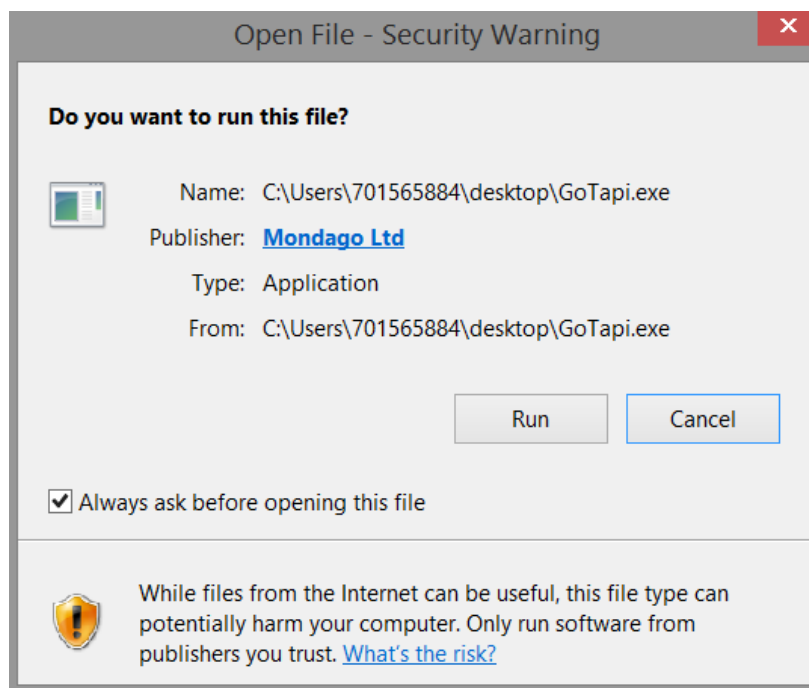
Open File - Security Warning

Do you want to run this file?

Name: C:\Users\701565884\desktop\GoTapi.exe

Publisher: Mondago Ltd

Type: Application

From: C:\Users\701565884\desktop\GoTapi.exe

Run

Cancel

Always ask before opening this file

While files from the Internet can be useful, this file type can potentially harm your computer. Only run software from publishers you trust. What's the risk?